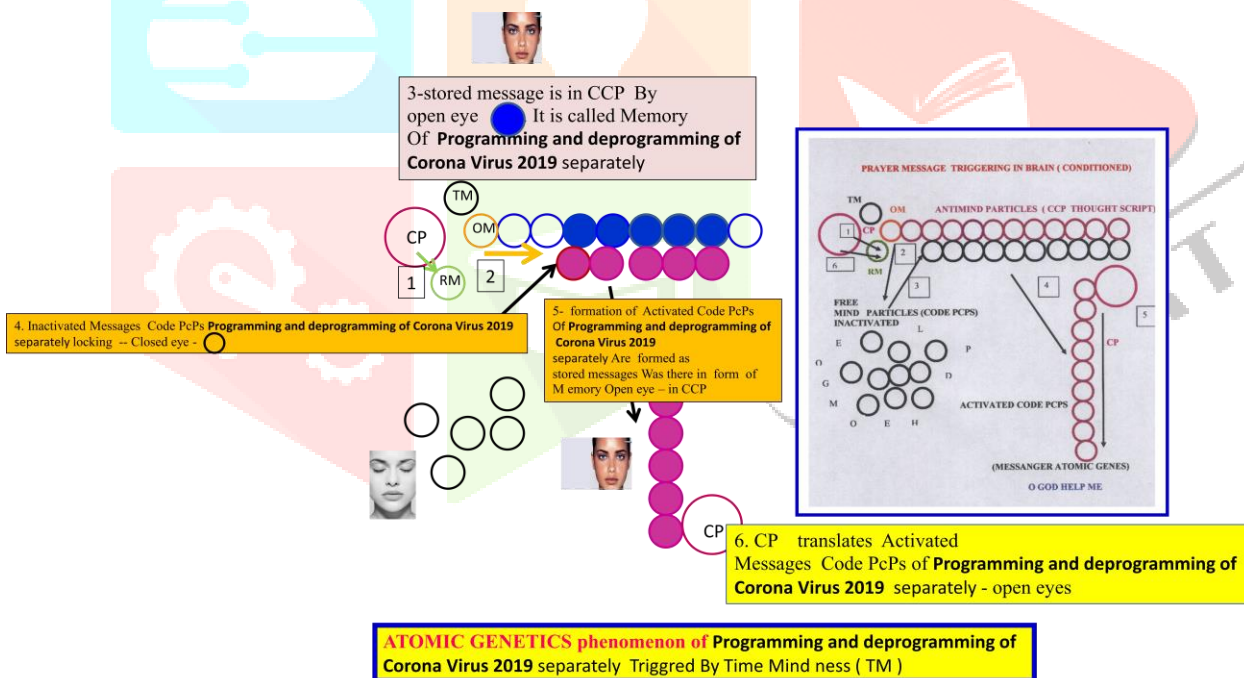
3-stored message is in CCP By open eye It is called Memory Of **Programming and deprogramming of Corona Virus 2019** separately

TM

CP

OM

1

RM

2

4. Inactivated Messages Code PcPs **Programming and deprogramming of Corona Virus 2019** separately locking -- Closed eye -

5- formation of Activated Code PcPs Of **Programming and deprogramming of Corona Virus 2019** separately Are formed as stored messages Was there in form of M emory Open eye – in CCP

CP

6. CP translates Activated Messages Code PcPs of **Programming and deprogramming of Corona Virus 2019** separately - open eyes

PRAYER MESSAGE TRIGGERING IN BRAIN ( CONDITIONED)

TM

CP

OM

ANTIMIND PARTICLES ( CCP THOUGHT SCRIPT)

1

2

6

RM

3

4

5

FREE MIND PARTICLES (CODE PCPS) INACTIVATED

L

E

P

O

D

G

M

O

E

H

ACTIVATED CODE PCPS

CP

(MESSANGER ATOMIC GENES)

O GOD HELP ME

ATOMIC GENETICS phenomenon of **Programming and deprogramming of Corona Virus 2019** separately Triggred By Time Mind ness ( TM )